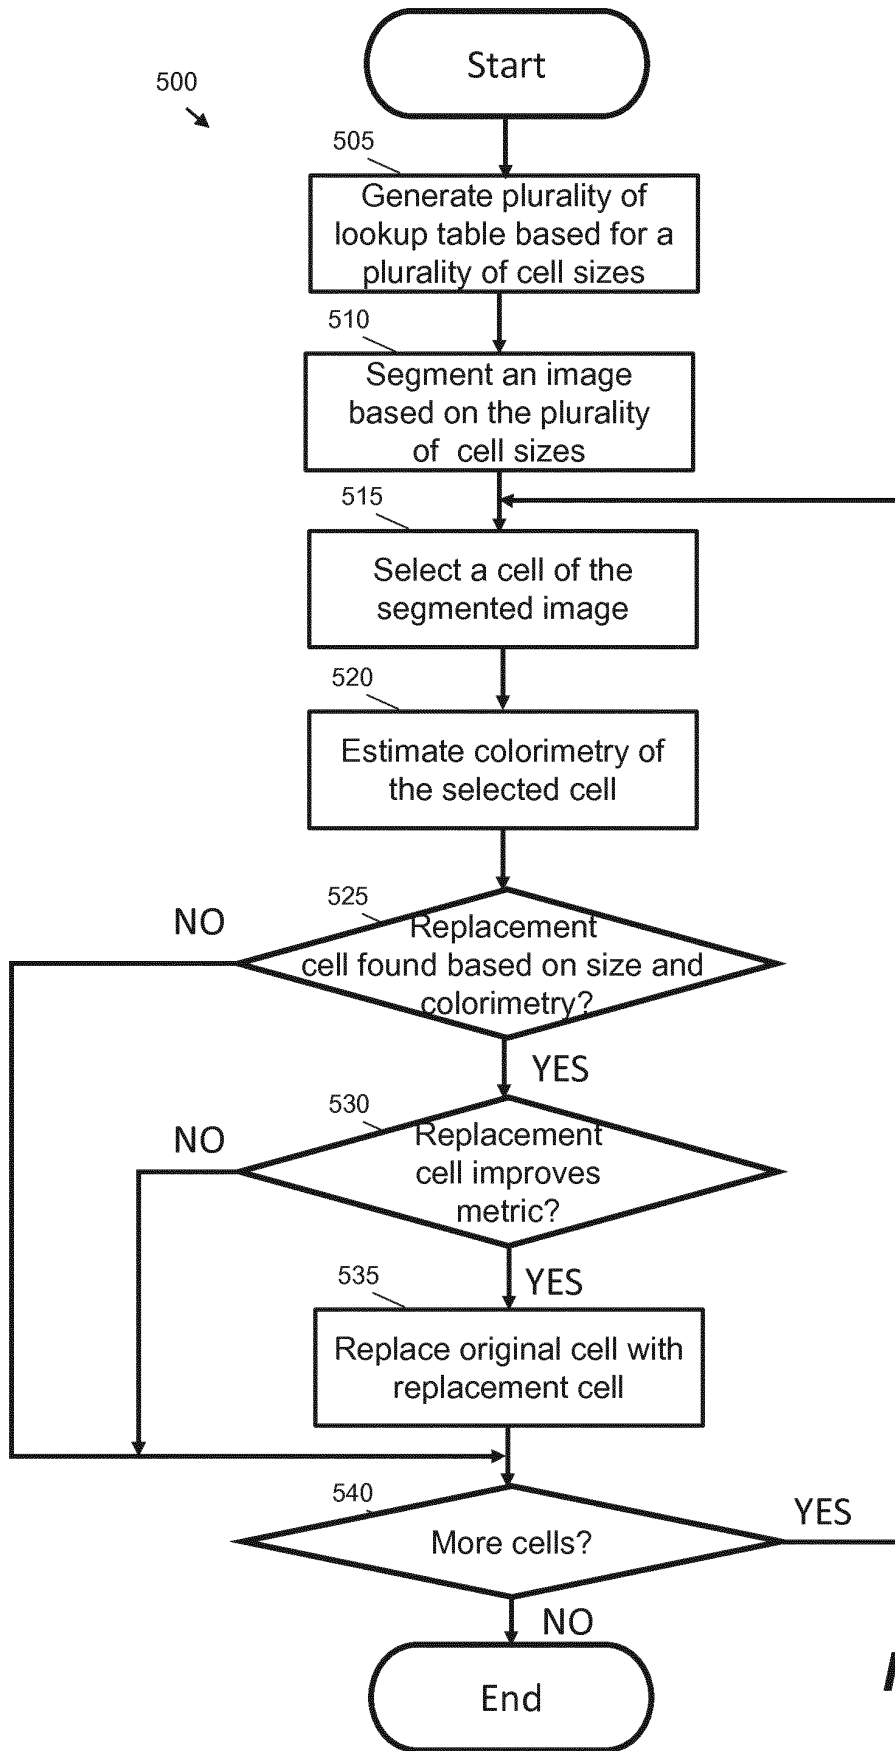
500

Start

505

Generate plurality of lookup table based for a plurality of cell sizes

510

Segment an image based on the plurality of cell sizes

515

Select a cell of the segmented image

520

Estimate colorimetry of the selected cell

525

NO

Replacement cell found based on size and colorimetry?

YES

530

NO

Replacement cell improves metric?

YES

535

Replace original cell with replacement cell

540

More cells?

YES

NO

End